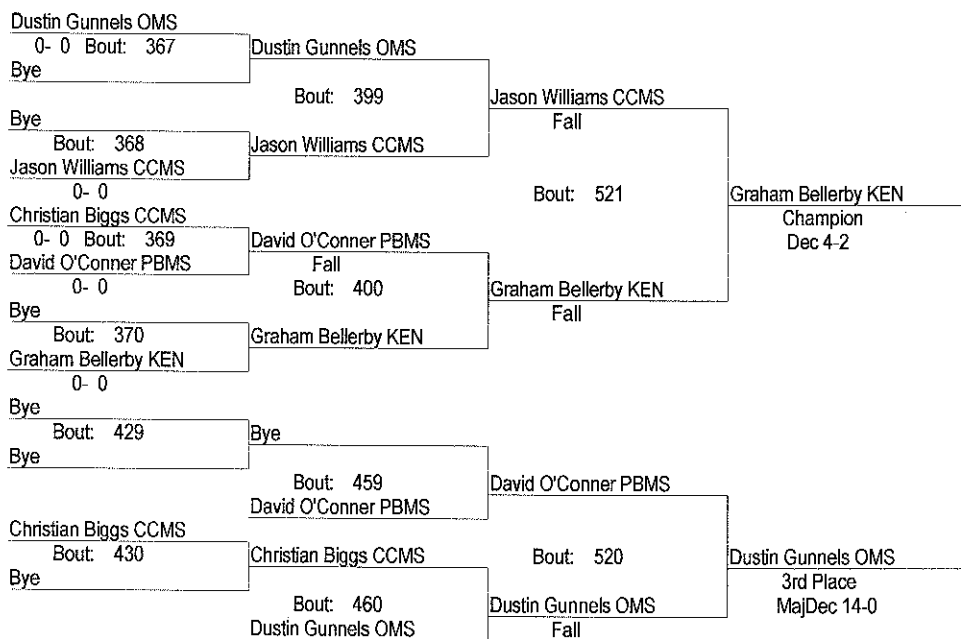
Dustin Gunnels OMS
0- 0 Bout: 367
Bye

Dustin Gunnels OMS

Bout: 399

Jason Williams CCMS
Fall

Bye
Bout: 368
Jason Williams CCMS
0- 0

Jason Williams CCMS

Bout: 521

Graham Bellerby KEN
Champion
Dec 4-2

Christian Biggs CCMS
0- 0 Bout: 369
David O'Conner PBMS
0- 0

David O'Conner PBMS
Fall
Bout: 400

Graham Bellerby KEN
Fall

Bye
Bout: 370
Graham Bellerby KEN
0- 0

Graham Bellerby KEN

Bye
Bout: 429
Bye

Bye

Bout: 459
David O'Conner PBMS

David O'Conner PBMS

Christian Biggs CCMS
Bout: 430
Bye

Christian Biggs CCMS

Bout: 520

Dustin Gunnels OMS
3rd Place
MajDec 14-0

Bout: 460
Dustin Gunnels OMS

Dustin Gunnels OMS
Fall